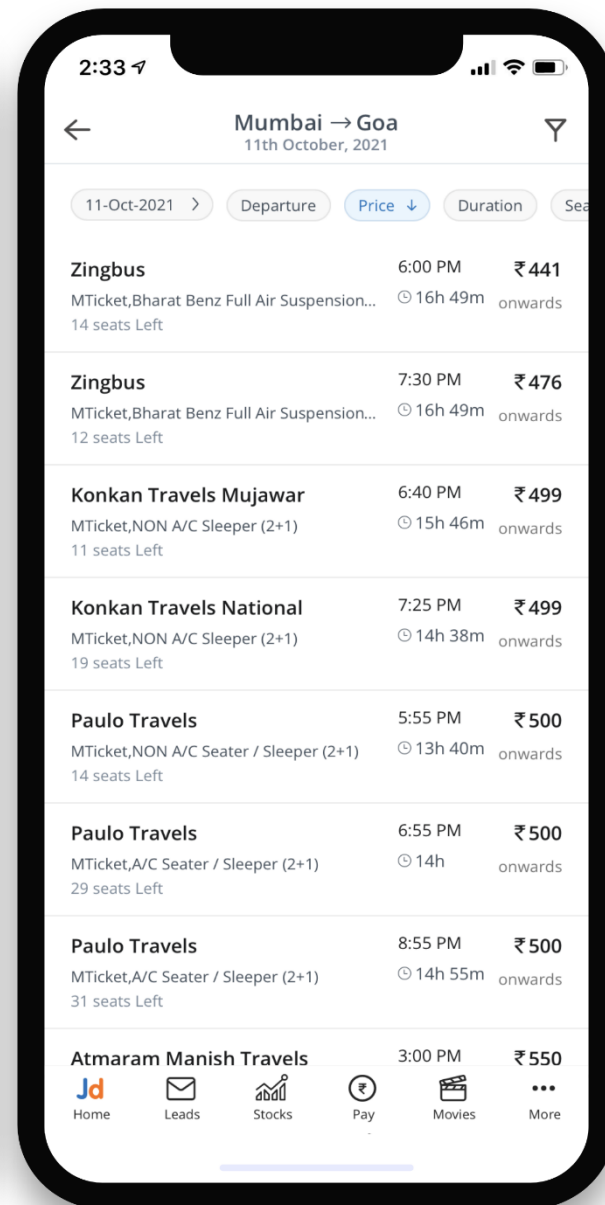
2:33

Mumbai → Goa
11th October, 2021

11-Oct-2021 〉 Departure Price ↓ Duration Sea

Zingbus
MTicket,Bharat Benz Full Air Suspension...
14 seats Left
6:00 PM
16h 49m
₹441
onwards

Zingbus
MTicket,Bharat Benz Full Air Suspension...
12 seats Left
7:30 PM
16h 49m
₹476
onwards

Konkan Travels Mujawar
MTicket,NON A/C Sleeper (2+1)
11 seats Left
6:40 PM
15h 46m
₹499
onwards

Konkan Travels National
MTicket,NON A/C Sleeper (2+1)
19 seats Left
7:25 PM
14h 38m
₹499
onwards

Paulo Travels
MTicket,NON A/C Seater / Sleeper (2+1)
14 seats Left
5:55 PM
13h 40m
₹500
onwards

Paulo Travels
MTicket,A/C Seater / Sleeper (2+1)
29 seats Left
6:55 PM
14h
₹500
onwards

Paulo Travels
MTicket,A/C Seater / Sleeper (2+1)
31 seats Left
8:55 PM
14h 55m
₹500
onwards

Atmaram Manish Travels
3:00 PM
₹550

Jd Home Leads Stocks Pay Movies More